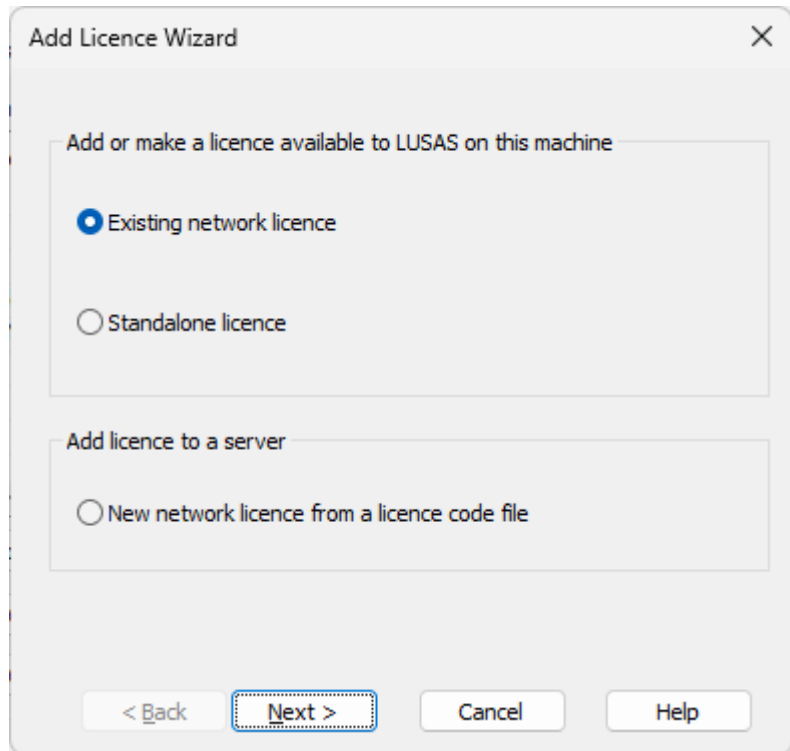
Add Licence Wizard

X

Add or make a licence available to LUSAS on this machine

Existing network licence

Standalone licence

Add licence to a server

New network licence from a licence code file

< Back

Next >

Cancel

Help